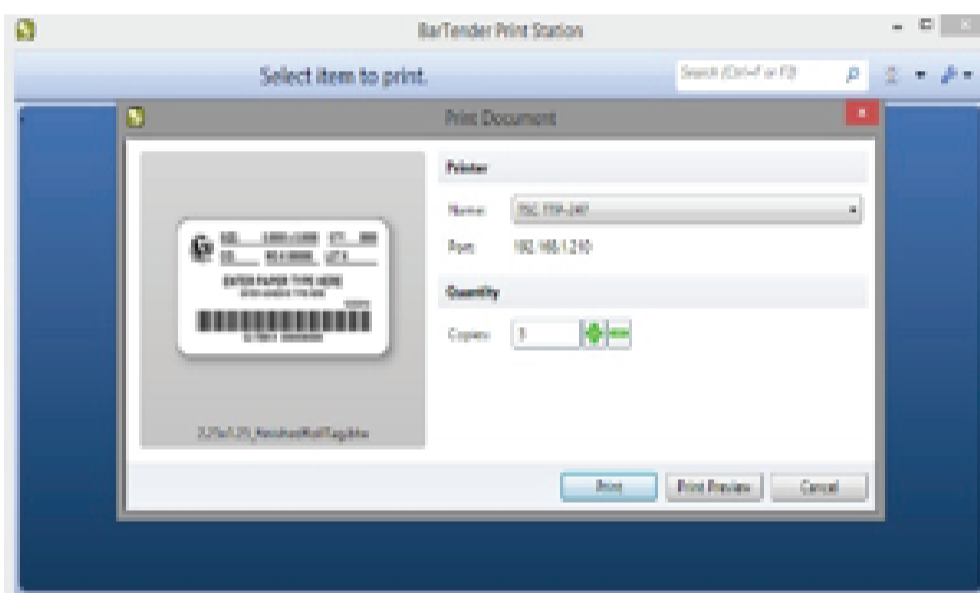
BarTender Print Station

Select item to print.

Search (Ctrl+F or F3)

Print Document

ENTER PAPER TYPE HERE

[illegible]

Printer

Name: TSC TTP-247

Port: 192.168.1.210

Quantity

Copies: 1

Print

Print Preview

Cancel